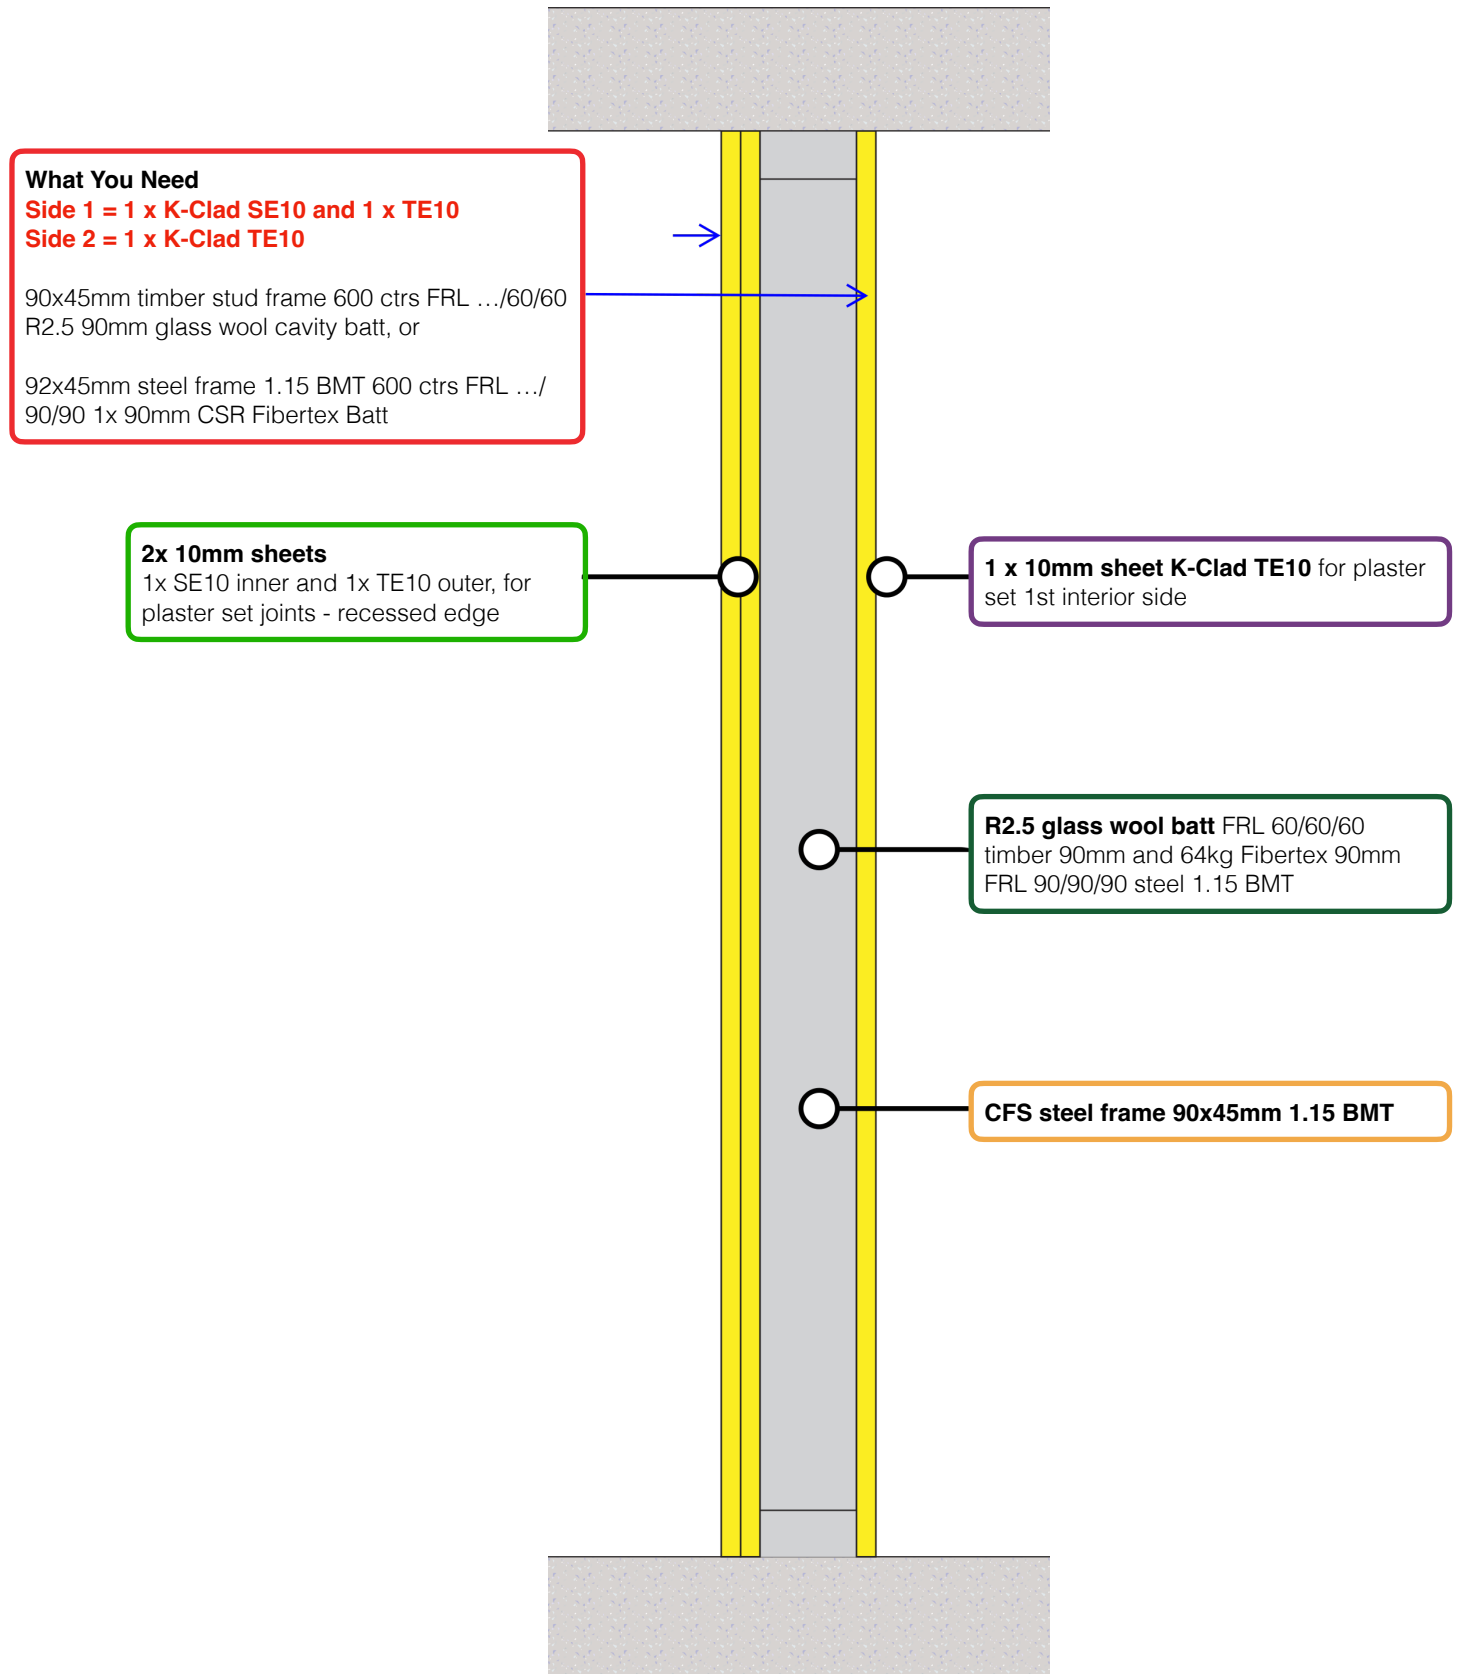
What You Need
Side 1 = 1 x K-Clad SE10 and 1 x TE10
Side 2 = 1 x K-Clad TE10

90x45mm timber stud frame 600 ctrs FRL …/60/60 R2.5 90mm glass wool cavity batt, or

92x45mm steel frame 1.15 BMT 600 ctrs FRL …/ 90/90 1x 90mm CSR Fibertex Batt

2x 10mm sheets
1x SE10 inner and 1x TE10 outer, for plaster set joints - recessed edge

1 x 10mm sheet K-Clad TE10 for plaster set 1st interior side

R2.5 glass wool batt FRL 60/60/60 timber 90mm and 64kg Fibertex 90mm FRL 90/90/90 steel 1.15 BMT

CFS steel frame 90x45mm 1.15 BMT